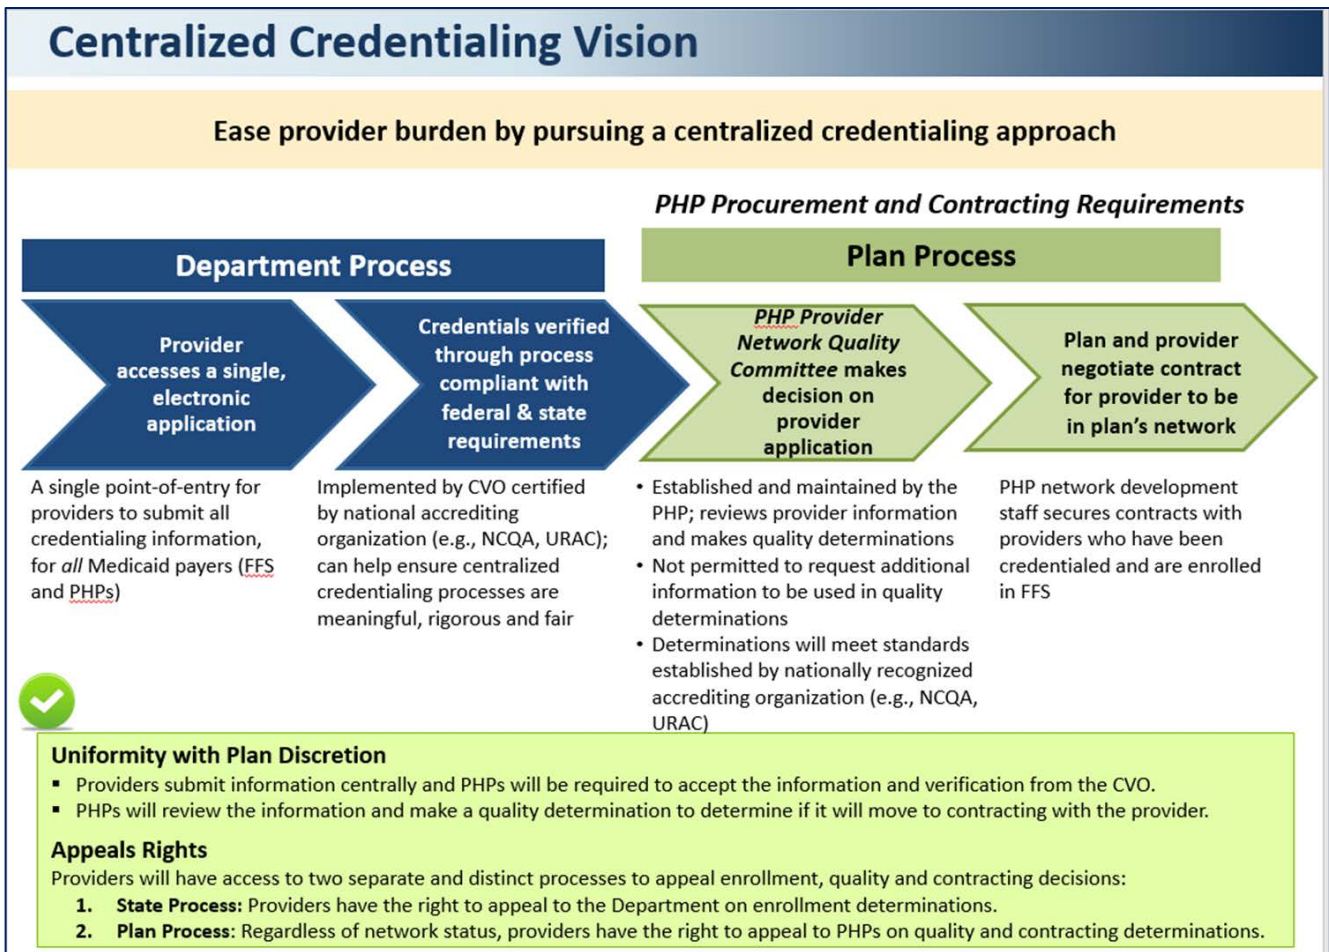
Centralized Credentialing Vision

Ease provider burden by pursuing a centralized credentialing approach

PHP Procurement and Contracting Requirements

Department Process

Plan Process

Provider accesses a single, electronic application

Credentials verified through process compliant with federal & state requirements

PHP Provider Network Quality Committee makes decision on provider application

Plan and provider negotiate contract for provider to be in plan's network

A single point-of-entry for providers to submit all credentialing information, for all Medicaid payers (FFS and PHPs)

Implemented by CVO certified by national accrediting organization (e.g., NCQA, URAC); can help ensure centralized credentialing processes are meaningful, rigorous and fair

• Established and maintained by the PHP; reviews provider information and makes quality determinations
• Not permitted to request additional information to be used in quality determinations
• Determinations will meet standards established by nationally recognized accrediting organization (e.g., NCQA, URAC)

PHP network development staff secures contracts with providers who have been credentialed and are enrolled in FFS

Uniformity with Plan Discretion
▪ Providers submit information centrally and PHPs will be required to accept the information and verification from the CVO.
▪ PHPs will review the information and make a quality determination to determine if it will move to contracting with the provider.

Appeals Rights
Providers will have access to two separate and distinct processes to appeal enrollment, quality and contracting decisions:
1. State Process: Providers have the right to appeal to the Department on enrollment determinations.
2. Plan Process: Regardless of network status, providers have the right to appeal to PHPs on quality and contracting determinations.